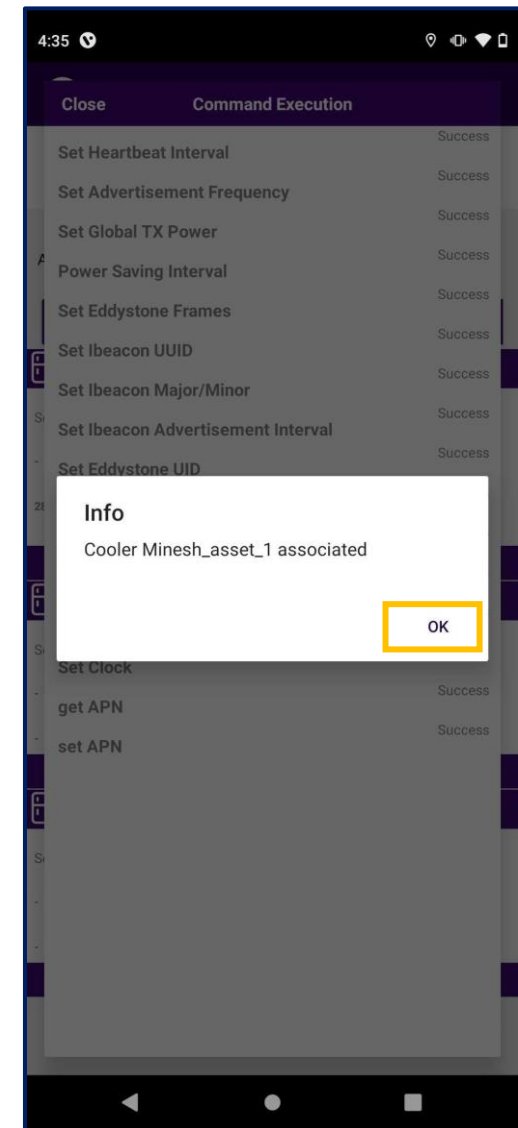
4:35

Close Command Execution

Success
Set Heartbeat Interval
Success
Set Advertisement Frequency
Success
Set Global TX Power
Success
Power Saving Interval
Success
Set Eddystone Frames
Success
Set Ibeacon UUID
Success
Set Ibeacon Major/Minor
Success
Set Ibeacon Advertisement Interval
Success
Set Eddystone UID

Info

Cooler Minesh_asset_1 associated

OK

Set Clock
Success
get APN
Success
set APN